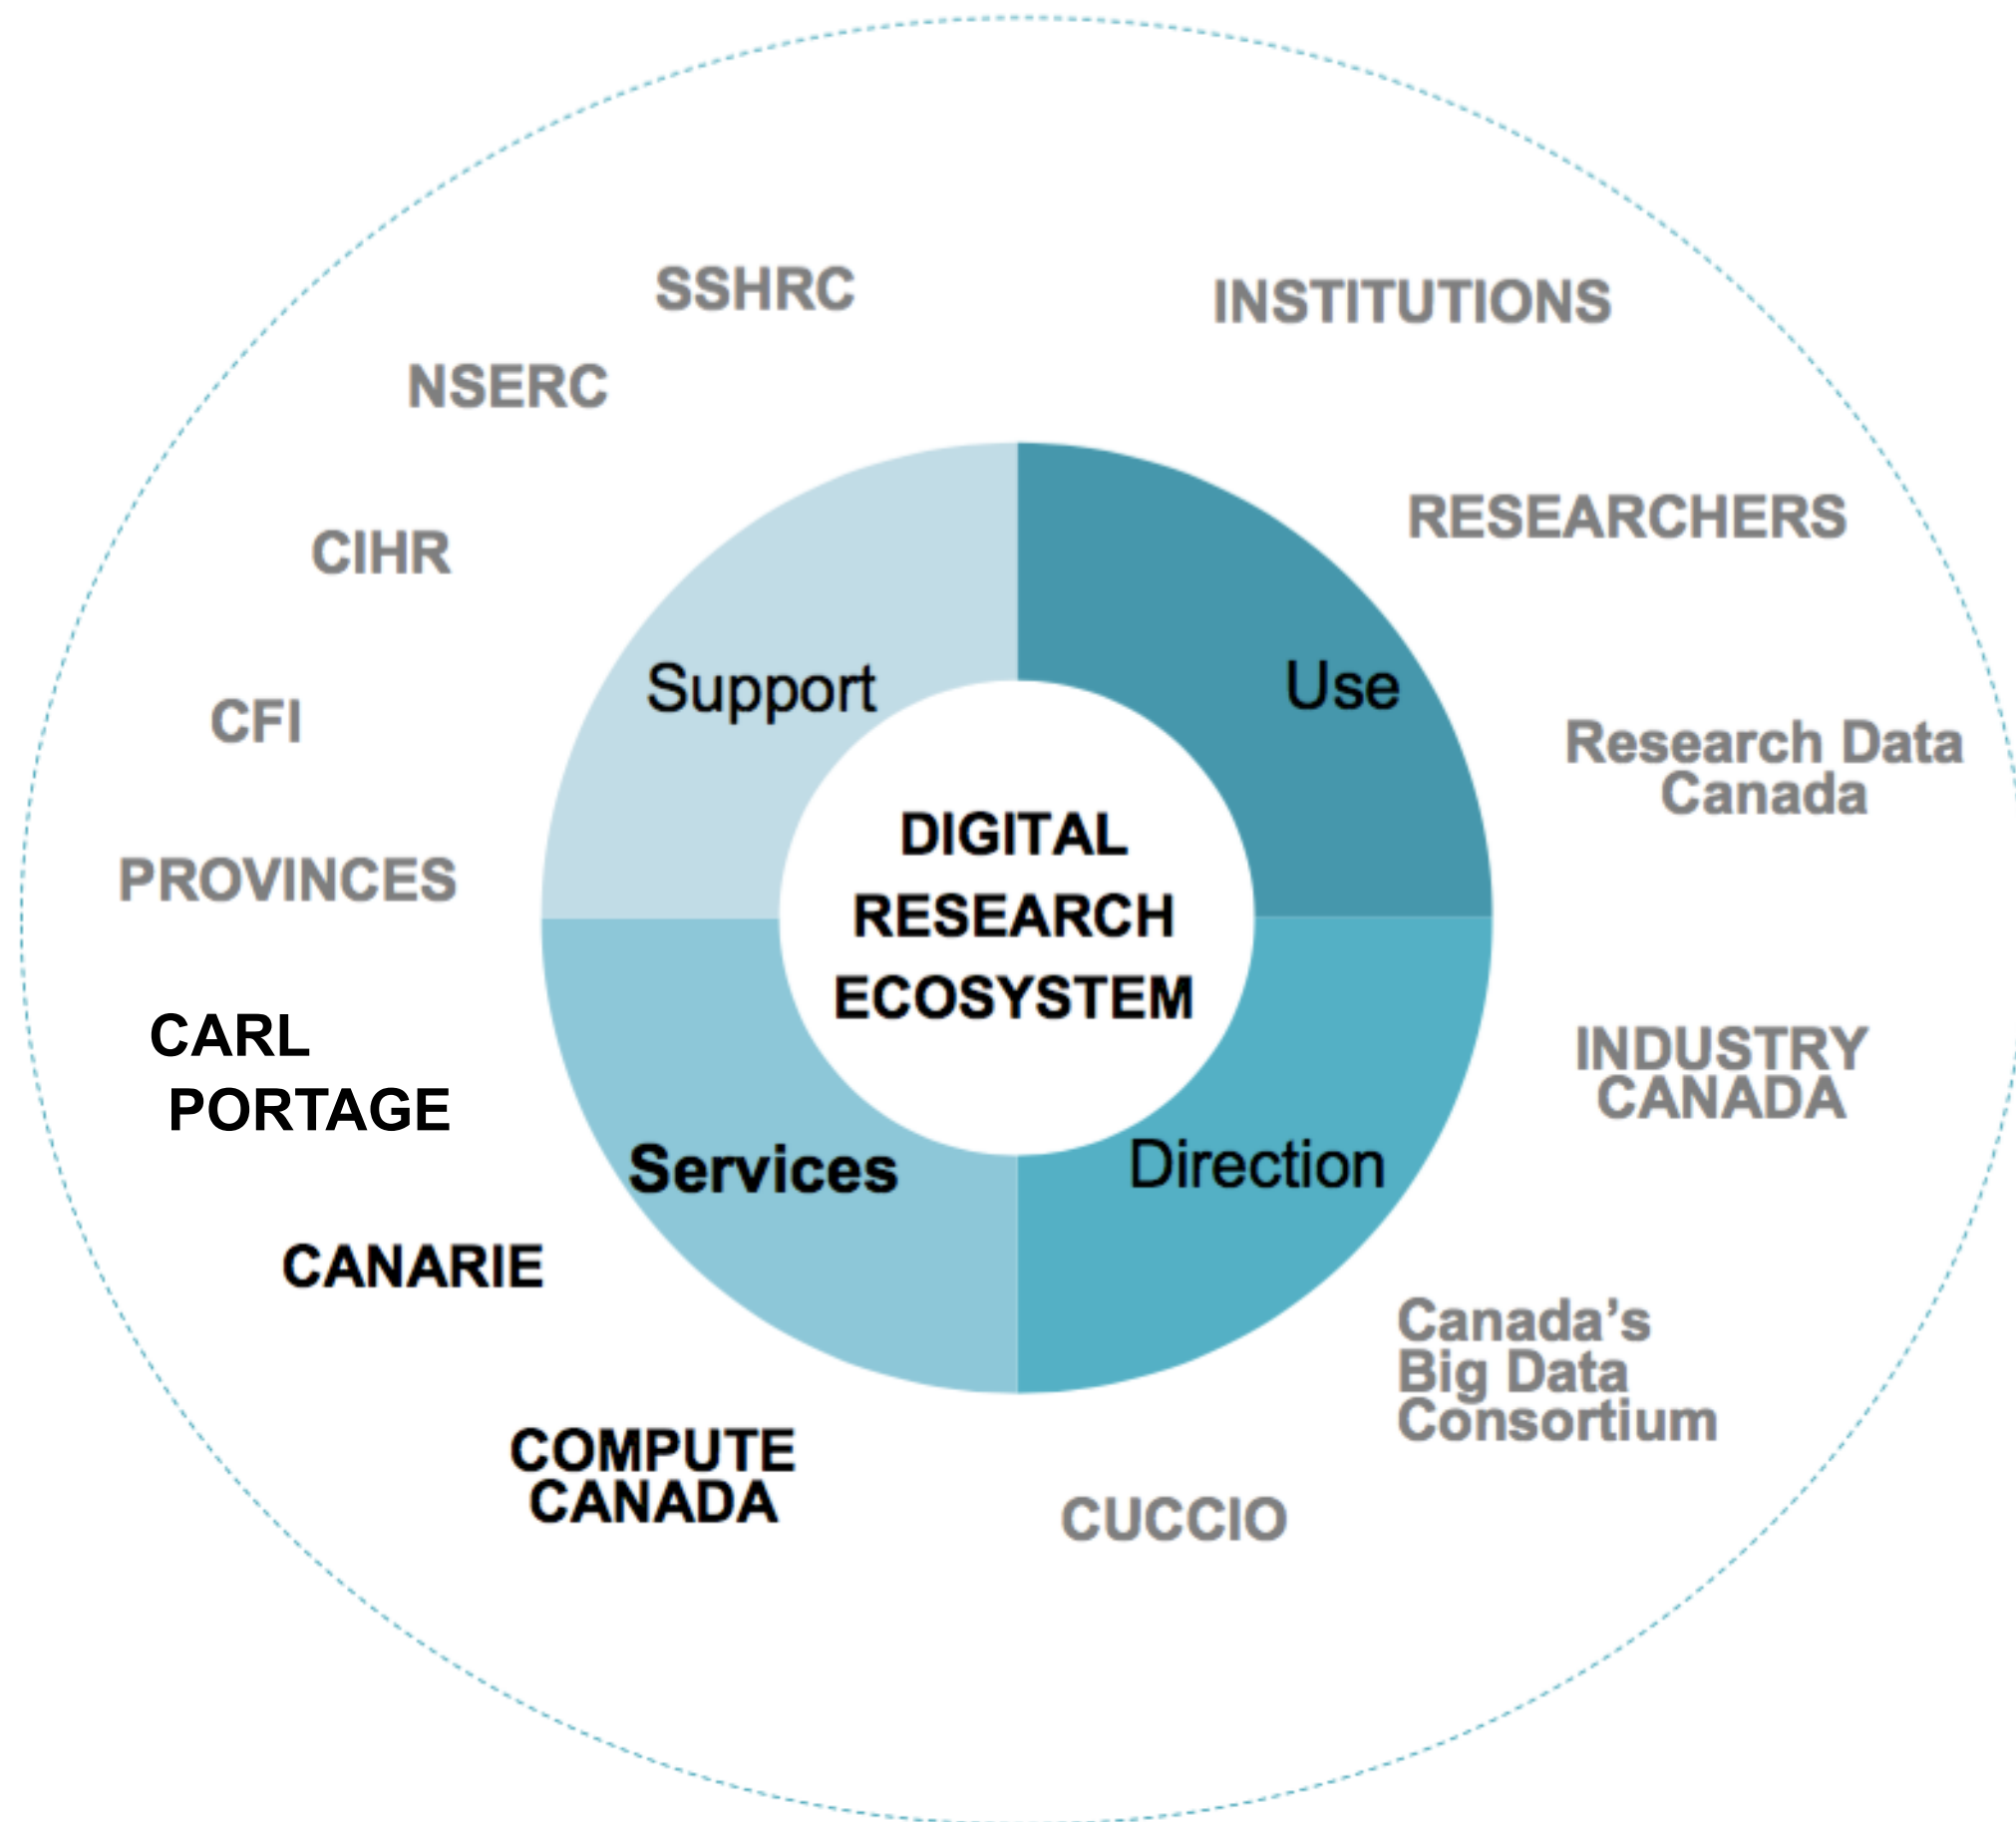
SSHRC

INSTITUTIONS

NSERC

RESEARCHERS

CIHR

Support

Use

CFI

Research Data Canada

DIGITAL RESEARCH ECOSYSTEM

PROVINCES

CARL PORTAGE

INDUSTRY CANADA

Services

Direction

CANARIE

Canada's Big Data Consortium

COMPUTE CANADA

CUCCIO